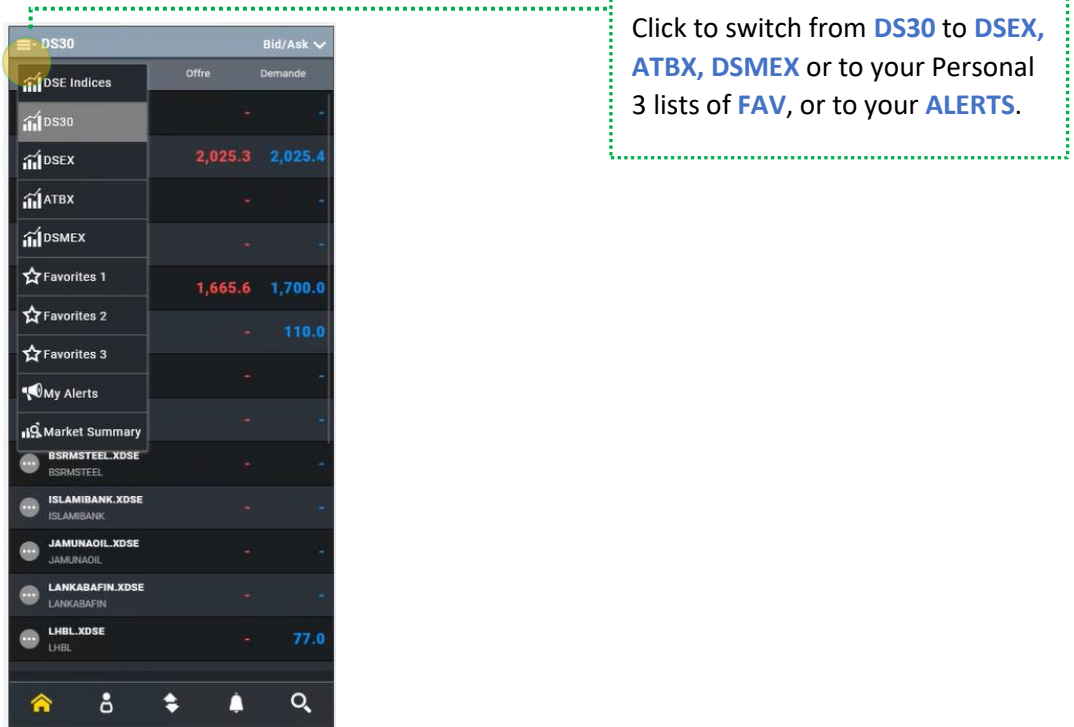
DS30
Bid/Ask
Offre
Demande
DSE Indices
DS30
DSEX
ATBX
DSMEX
Favorites 1
Favorites 2
Favorites 3
My Alerts
Market Summary
-
-
2,025.3
2,025.4
-
-
-
-
1,665.6
1,700.0
-
110.0
-
-
-
-
BSRMSTEEL.XDSE
BSRMSTEEL
-
-
ISLAMIBANK.XDSE
ISLAMIBANK
-
-
JAMUNAOIL.XDSE
JAMUNAOIL
-
-
LANKABAFIN.XDSE
LANKABAFIN
-
-
LHBL.XDSE
LHBL
-
77.0

Click to switch from DS30 to DSEX, ATBX, DSMEX or to your Personal 3 lists of FAV, or to your ALERTS.